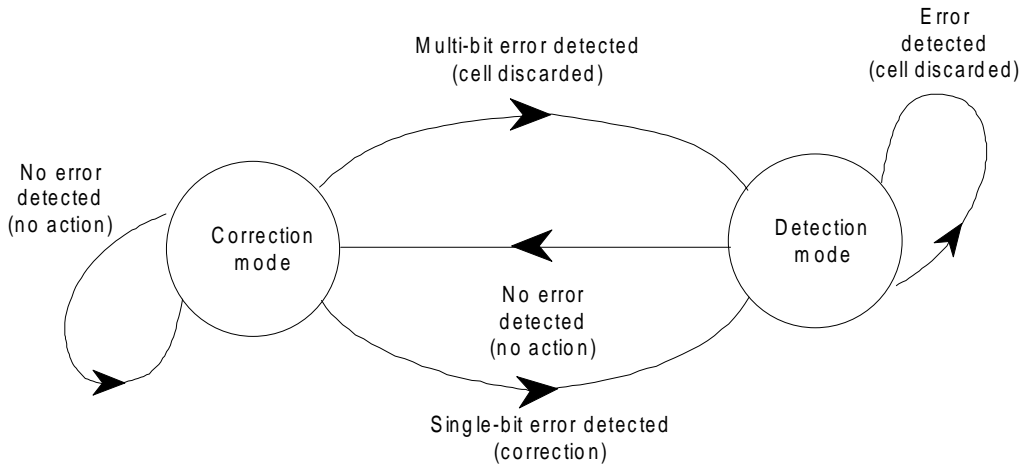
Multi-bit error detected
(cell discarded)

Error
detected
(cell discarded)

No error
detected
(no action)

Correction
mode

Detection
mode

No error
detected
(no action)

Single-bit error detected
(correction)